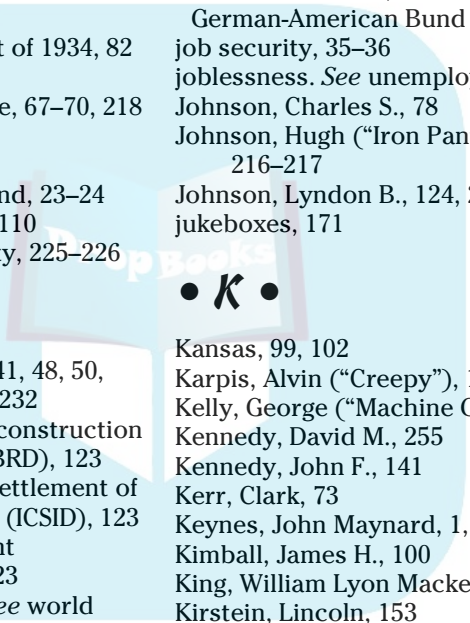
t of 1934, 82

e, 67–70, 218

nd, 23–24
110
y, 225–226

41, 48, 50,
232
construction
BRD), 123
ettlement of
(ICSID), 123
nt
23
ee world

German-American Bund
job security, 35–36
joblessness. *See* unemplo
Johnson, Charles S., 78
Johnson, Hugh ("Iron Pan
216–217
Johnson, Lyndon B., 124, 2
jukeboxes, 171

• *K* •

Kansas, 99, 102
Karpis, Alvin ("Creepy"), 1
Kelly, George ("Machine G
Kennedy, David M., 255
Kennedy, John F., 141
Kerr, Clark, 73
Keynes, John Maynard, 1,
Kimball, James H., 100
King, William Lyon Macke
Kirstein, Lincoln, 153